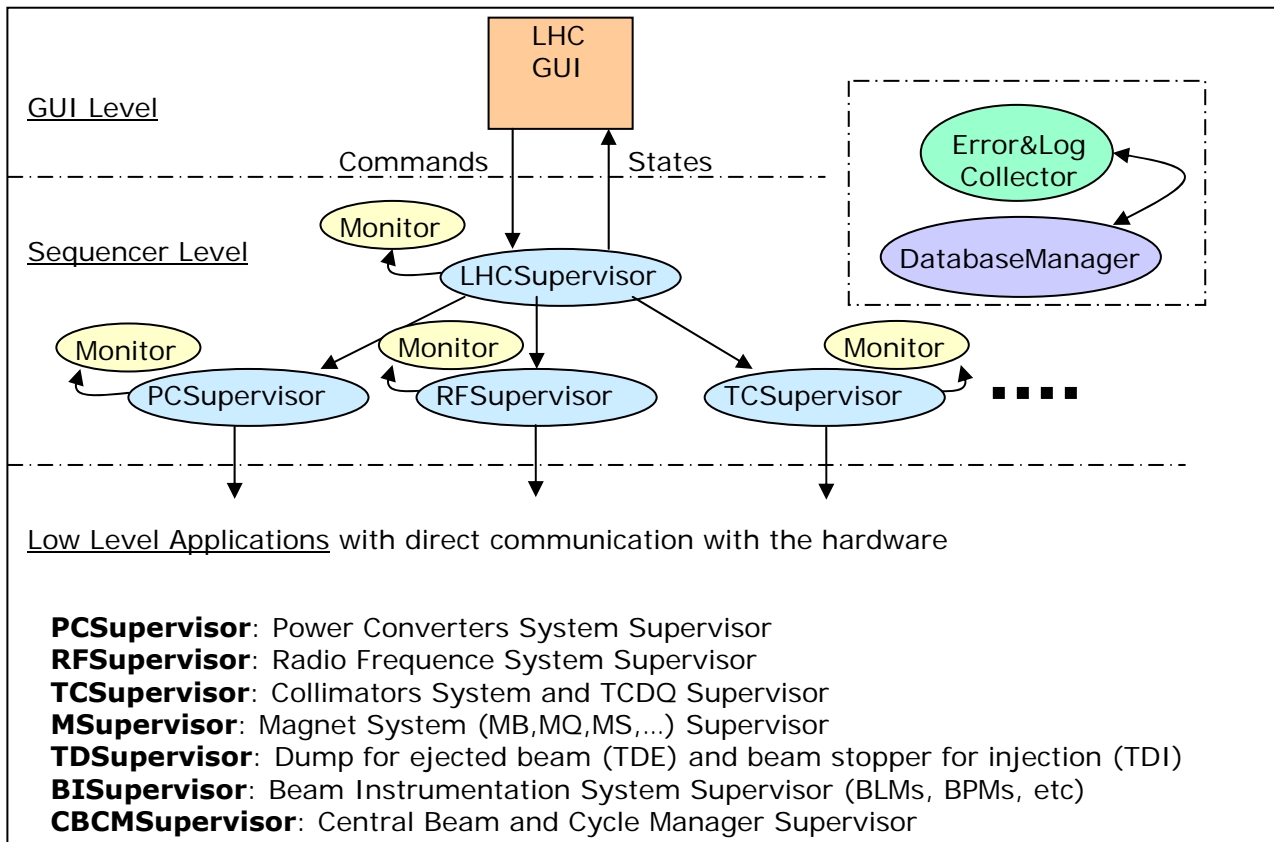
LHC GUI

GUI Level

Commands

States

Error&Log Collector

DatabaseManager

Monitor

Sequencer Level

LHCSupervisor

Monitor

Monitor

Monitor

PCSupervisor

RFSupervisor

TCSupervisor

....

Low Level Applications with direct communication with the hardware

**PCSupervisor**: Power Converters System Supervisor
**RFSupervisor**: Radio Frequence System Supervisor
**TCSupervisor**: Collimators System and TCDQ Supervisor
**MSupervisor**: Magnet System (MB,MQ,MS,...) Supervisor
**TDSupervisor**: Dump for ejected beam (TDE) and beam stopper for injection (TDI)
**BISupervisor**: Beam Instrumentation System Supervisor (BLMs, BPMs, etc)
**CBCMSupervisor**: Central Beam and Cycle Manager Supervisor